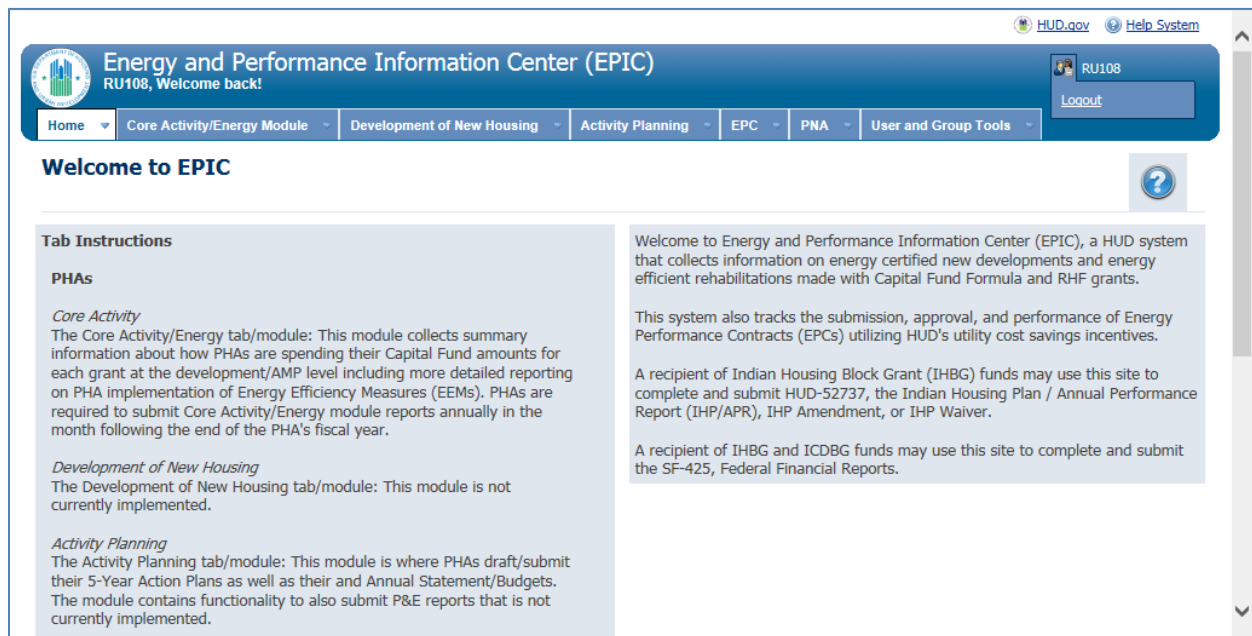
HUD.gov Help System

Energy and Performance Information Center (EPIC)
RU108, Welcome back!

RU108
Logout

Home | Core Activity/Energy Module | Development of New Housing | Activity Planning | EPC | PNA | User and Group Tools

Welcome to EPIC

Tab Instructions

PHAs

Core Activity
The Core Activity/Energy tab/module: This module collects summary information about how PHAs are spending their Capital Fund amounts for each grant at the development/AMP level including more detailed reporting on PHA implementation of Energy Efficiency Measures (EEMs). PHAs are required to submit Core Activity/Energy module reports annually in the month following the end of the PHA's fiscal year.

Development of New Housing
The Development of New Housing tab/module: This module is not currently implemented.

Activity Planning
The Activity Planning tab/module: This module is where PHAs draft/submit their 5-Year Action Plans as well as their and Annual Statement/Budgets. The module contains functionality to also submit P&E reports that is not currently implemented.

Welcome to Energy and Performance Information Center (EPIC), a HUD system that collects information on energy certified new developments and energy efficient rehabilitations made with Capital Fund Formula and RHF grants.

This system also tracks the submission, approval, and performance of Energy Performance Contracts (EPCs) utilizing HUD's utility cost savings incentives.

A recipient of Indian Housing Block Grant (IHBG) funds may use this site to complete and submit HUD-52737, the Indian Housing Plan / Annual Performance Report (IHP/APR), IHP Amendment, or IHP Waiver.

A recipient of IHBG and ICDBG funds may use this site to complete and submit the SF-425, Federal Financial Reports.